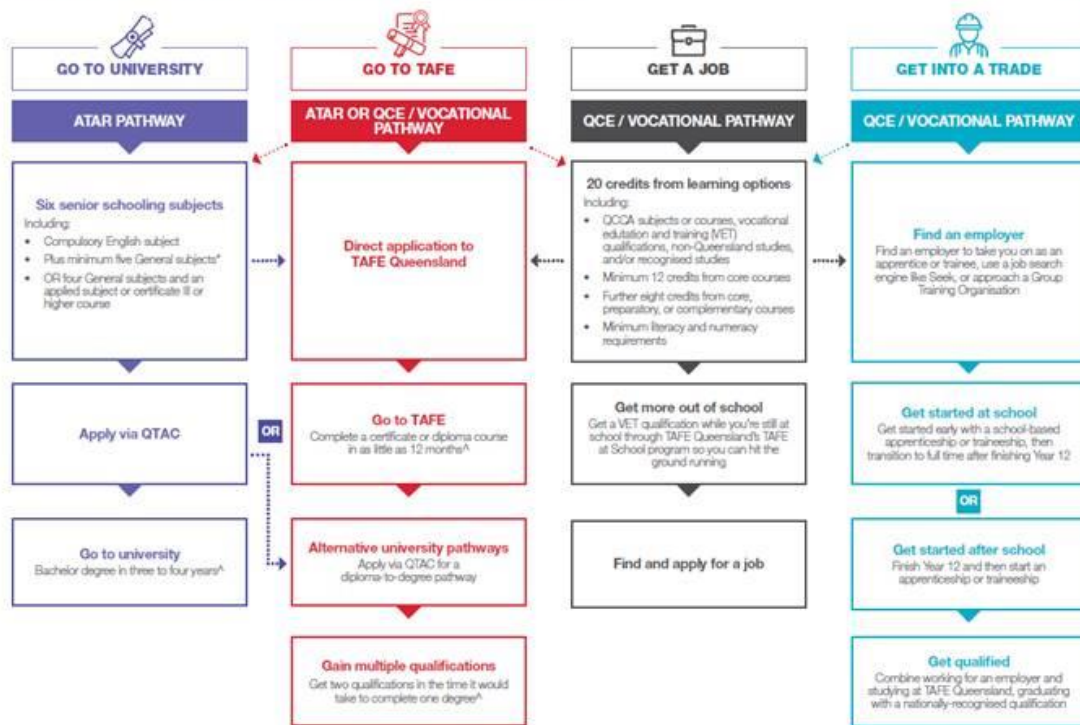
GO TO UNIVERSITY

ATAR PATHWAY

Six senior schooling subjects
Including:
• Compulsory English subject
• Plus minimum five General subjects*
• OR four General subjects and an applied subject or certificate III or higher course

Apply via QTAC

OR

Go to university
Bachelor degree in three to four years^

GO TO TAFE

ATAR OR QCE / VOCATIONAL PATHWAY

Direct application to TAFE Queensland

Go to TAFE
Complete a certificate or diploma course in as little as 12 months^

Alternative university pathways
Apply via QTAC for a diploma-to-degree pathway

Gain multiple qualifications
Get two qualifications in the time it would take to complete one degree^

GET A JOB

QCE / VOCATIONAL PATHWAY

20 credits from learning options
Including:
• QCCA subjects or courses, vocational edutation and training (VET) qualifications, non-Queensland studies, and/or recognised studies
• Minimum 12 credits from core courses
• Further eight credits from core, preparatory, or complementary courses
• Minimum literacy and numeracy requirements

Get more out of school
Get a VET qualification while you're still at school through TAFE Queensland's TAFE at School program so you can hit the ground running

Find and apply for a job

GET INTO A TRADE

QCE / VOCATIONAL PATHWAY

Find an employer
Find an employer to take you on as an apprentice or trainee, use a job search engine like Seek, or approach a Group Training Organisation

Get started at school
Get started early with a school-based apprenticeship or traineeship, then transition to full time after finishing Year 12

OR

Get started after school
Finish Year 12 and then start an apprenticeship or traineeship

Get qualified
Combine working for an employer and studying at TAFE Queensland, graduating with a nationally-recognised qualification